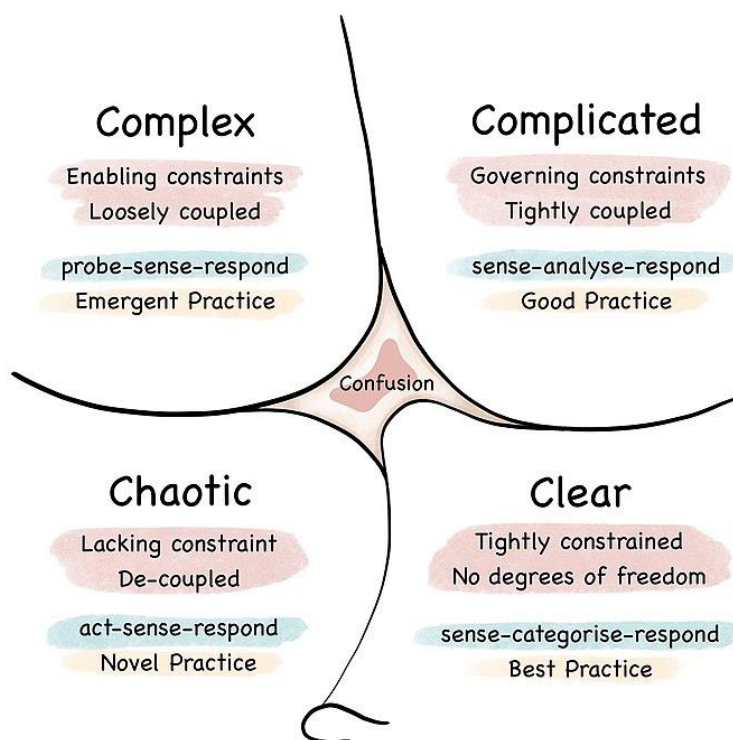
Complex

Enabling constraints
Loosely coupled

probe-sense-respond
Emergent Practice

Complicated

Governing constraints
Tightly coupled

sense-analyse-respond
Good Practice

Confusion

Chaotic

Lacking constraint
De-coupled

act-sense-respond
Novel Practice

Clear

Tightly constrained
No degrees of freedom

sense-categorise-respond
Best Practice